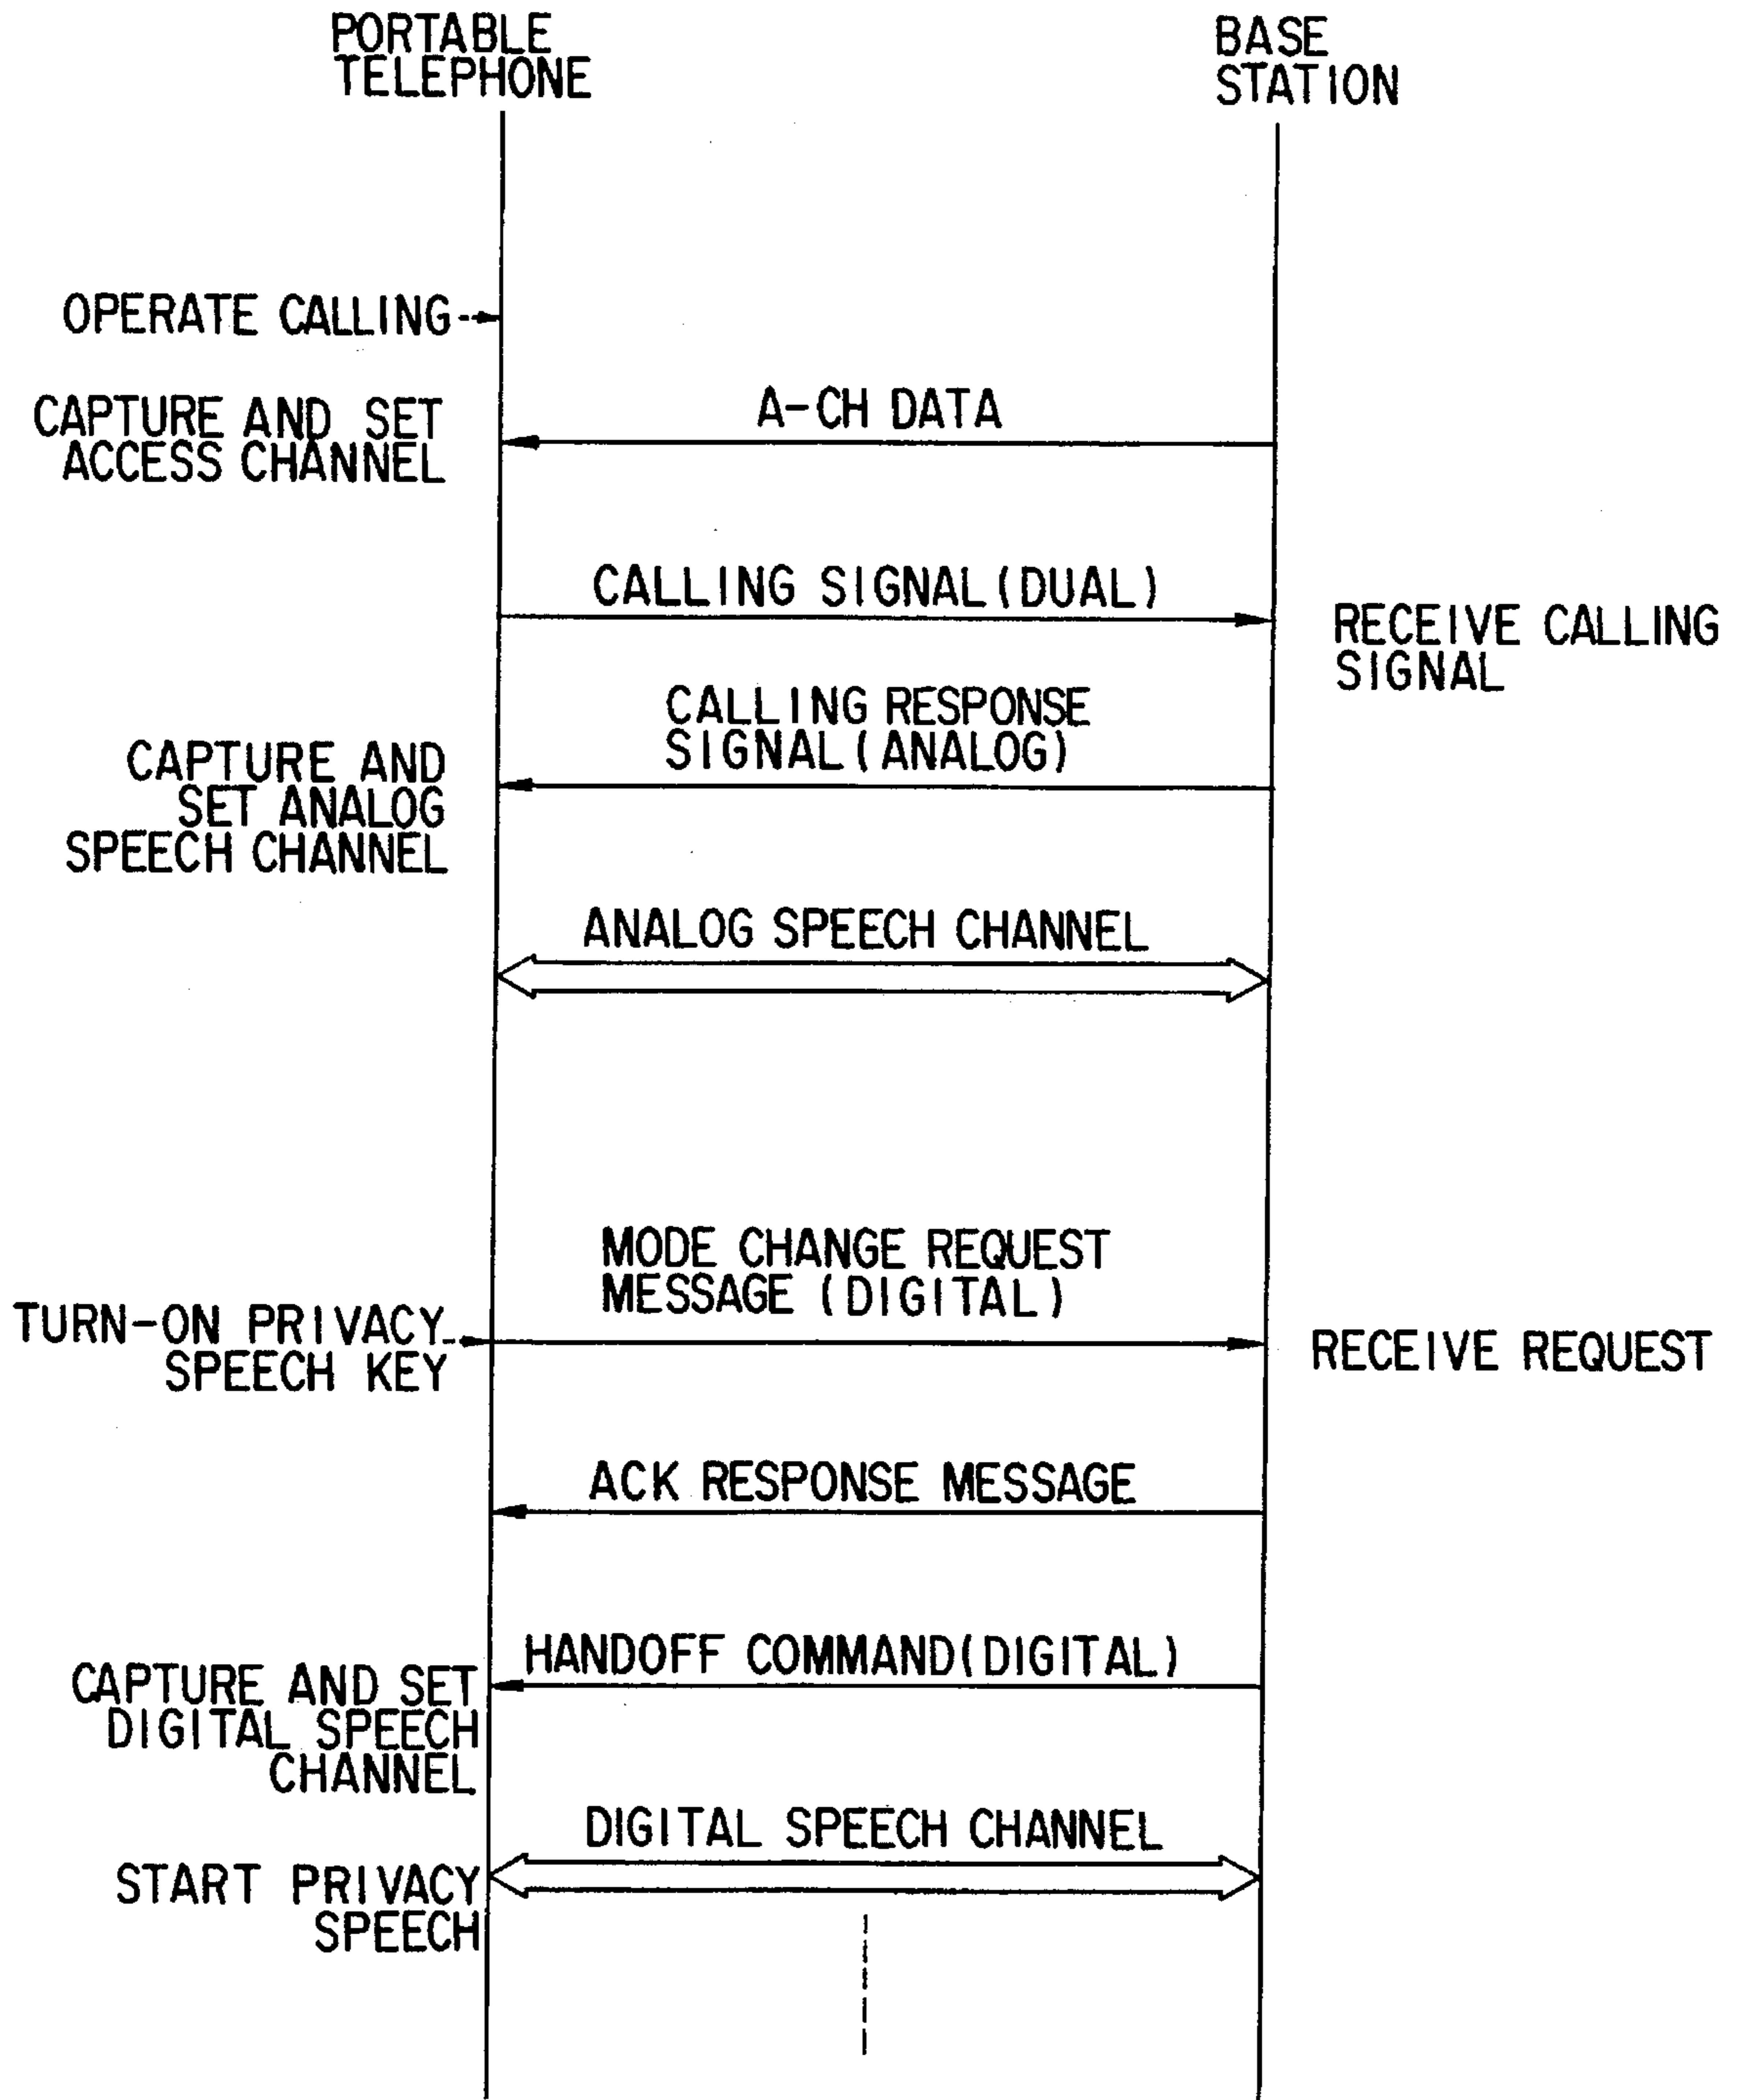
PORTABLE TELEPHONE

BASE STATION

OPERATE CALLING

A-CH DATA

CAPTURE AND SET ACCESS CHANNEL

CALLING SIGNAL(DUAL)

RECEIVE CALLING SIGNAL

CALLING RESPONSE SIGNAL(ANALOG)

CAPTURE AND SET ANALOG SPEECH CHANNEL

ANALOG SPEECH CHANNEL

MODE CHANGE REQUEST MESSAGE (DIGITAL)

TURN-ON PRIVACY SPEECH KEY

RECEIVE REQUEST

ACK RESPONSE MESSAGE

HANDOFF COMMAND(DIGITAL)

CAPTURE AND SET DIGITAL SPEECH CHANNEL

DIGITAL SPEECH CHANNEL

START PRIVACY SPEECH